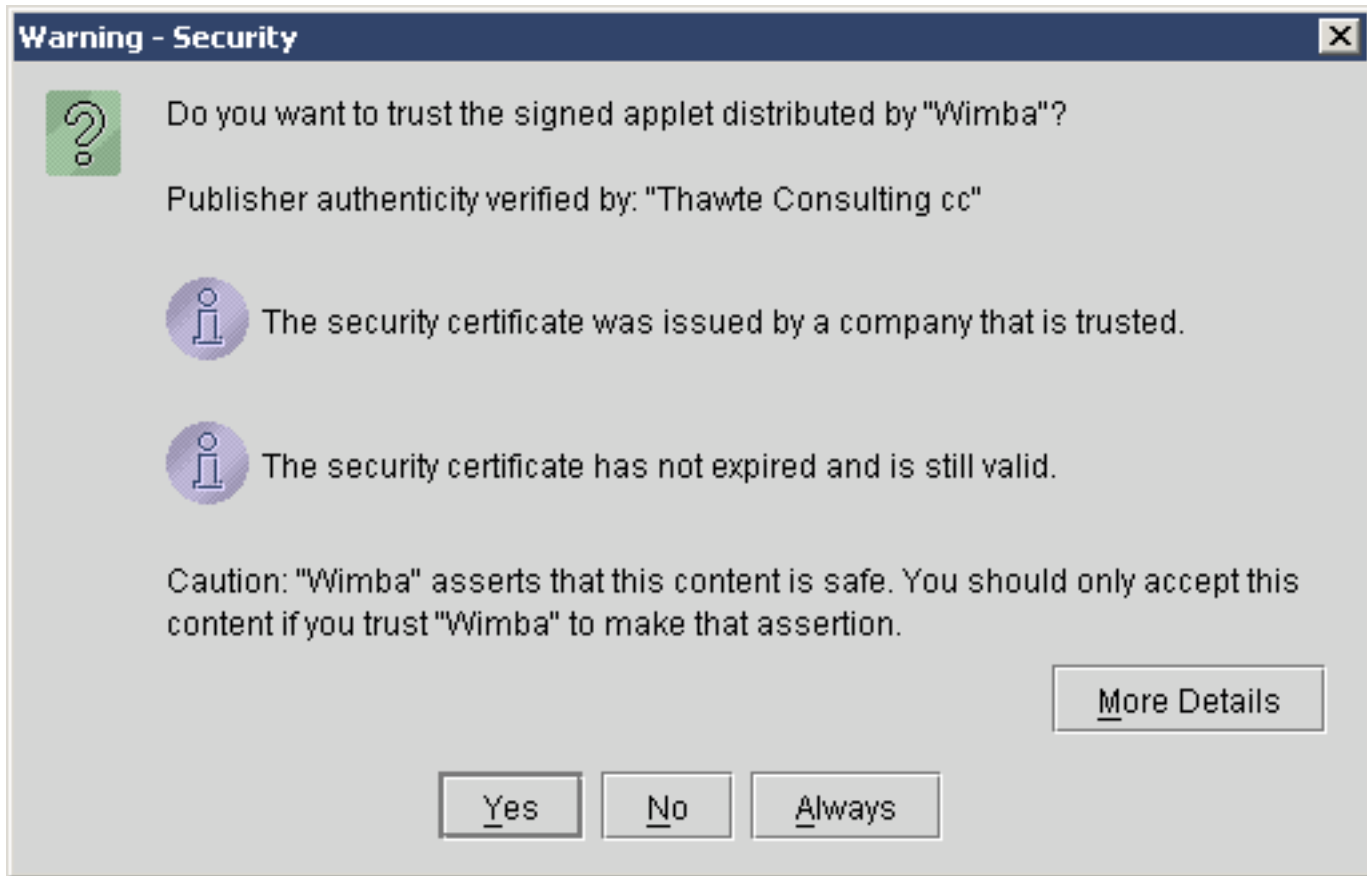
Warning - Security

Do you want to trust the signed applet distributed by "Wimba"?

Publisher authenticity verified by: "Thawte Consulting cc"

The security certificate was issued by a company that is trusted.

The security certificate has not expired and is still valid.

Caution: "Wimba" asserts that this content is safe. You should only accept this content if you trust "Wimba" to make that assertion.

More Details

Yes No Always